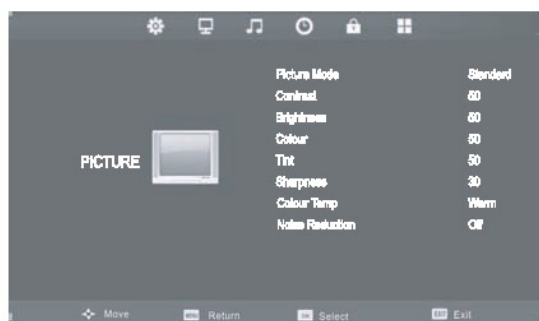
PICTURE

| | |
|---|---|
| Picture Mode | Standard |
| Contrast | 50 |
| Brightness | 50 |
| Colour | 50 |
| Tint | 50 |
| Sharpness | 30 |
| Colour Temp | Warm |
| Noise Reduction | Off |

Move MENU Return OK Select EXIT Exit